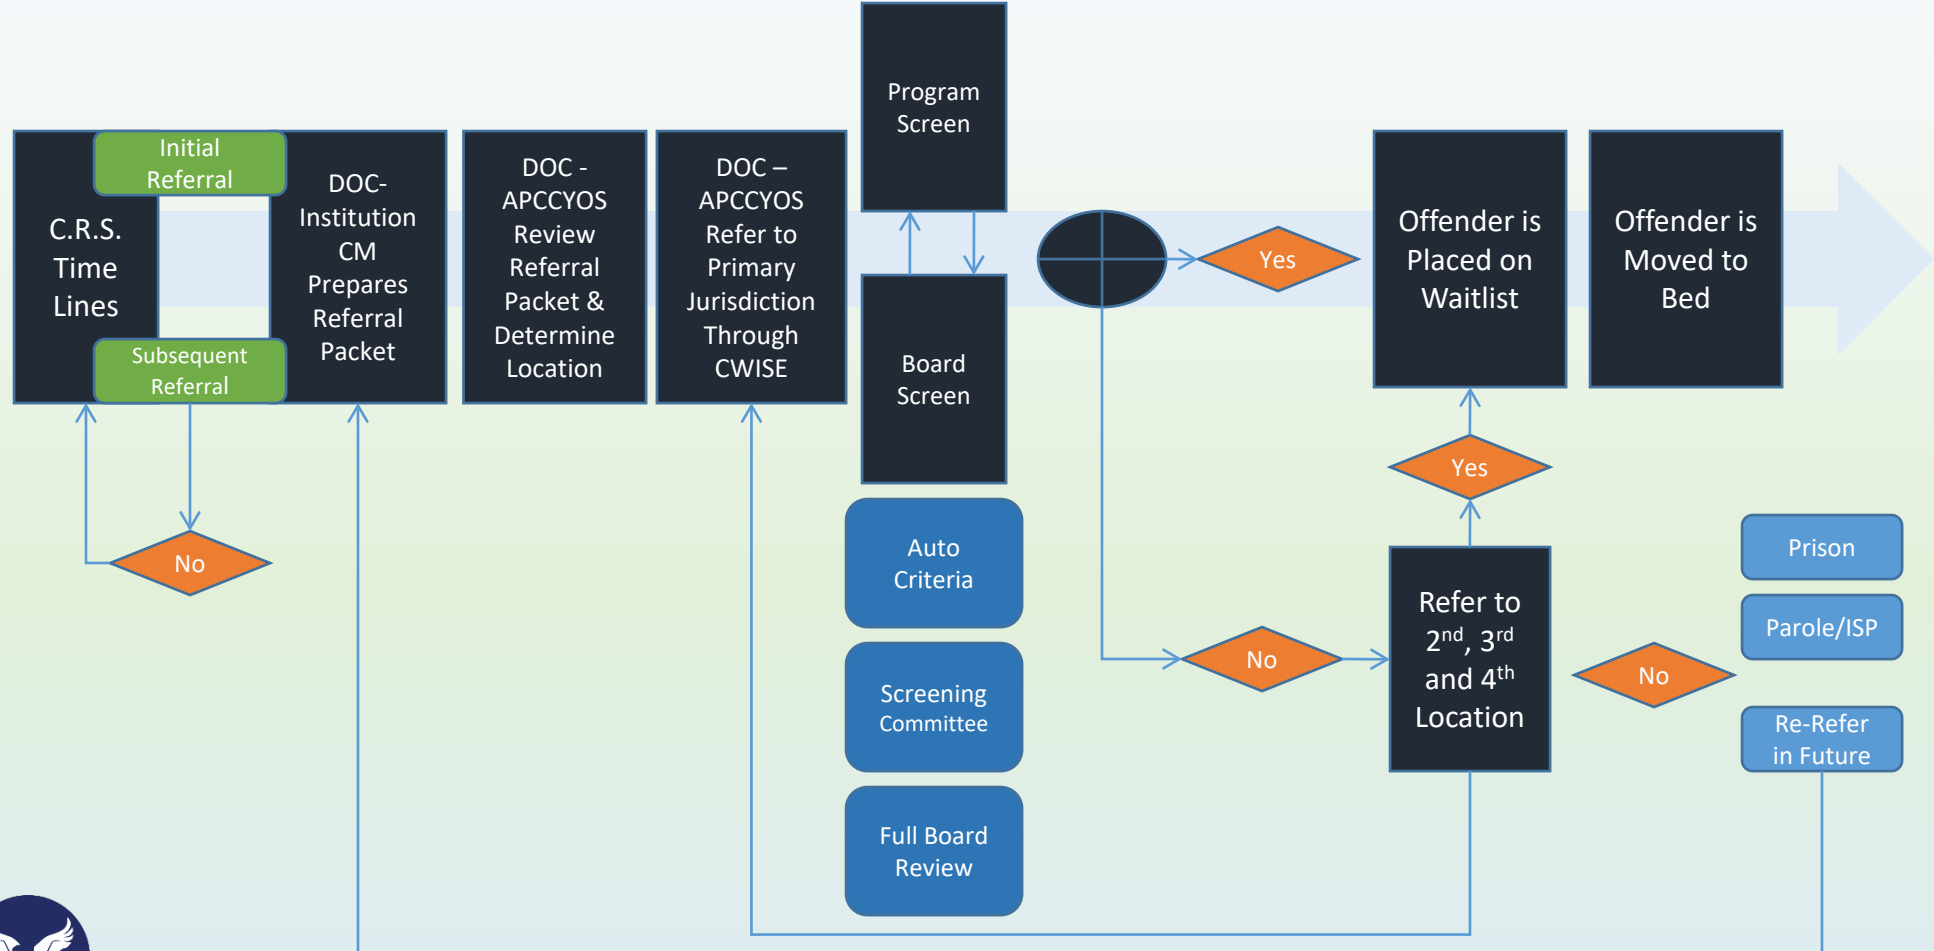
C.R.S. Time Lines

Initial Referral

Subsequent Referral

No

DOC-Institution CM Prepares Referral Packet

DOC - APCCYOS Review Referral Packet & Determine Location

DOC – APCCYOS Refer to Primary Jurisdiction Through CWISE

Program Screen

Board Screen

Auto Criteria

Screening Committee

Full Board Review

Yes

No

Offender is Placed on Waitlist

Offender is Moved to Bed

Yes

Refer to $2^{nd}$, $3^{rd}$ and $4^{th}$ Location

No

Prison

Parole/ISP

Re-Refer in Future